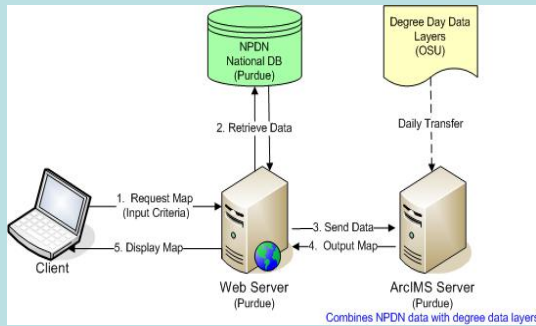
NPDN National DB (Purdue)

Degree Day Data Layers (OSU)

2. Retrieve Data

Daily Transfer

1. Request Map (Input Criteria)

5. Display Map

Client

3. Send Data

4. Output Map

Web Server (Purdue)

ArcIMS Server (Purdue)

Combines NPDN data with degree data layers